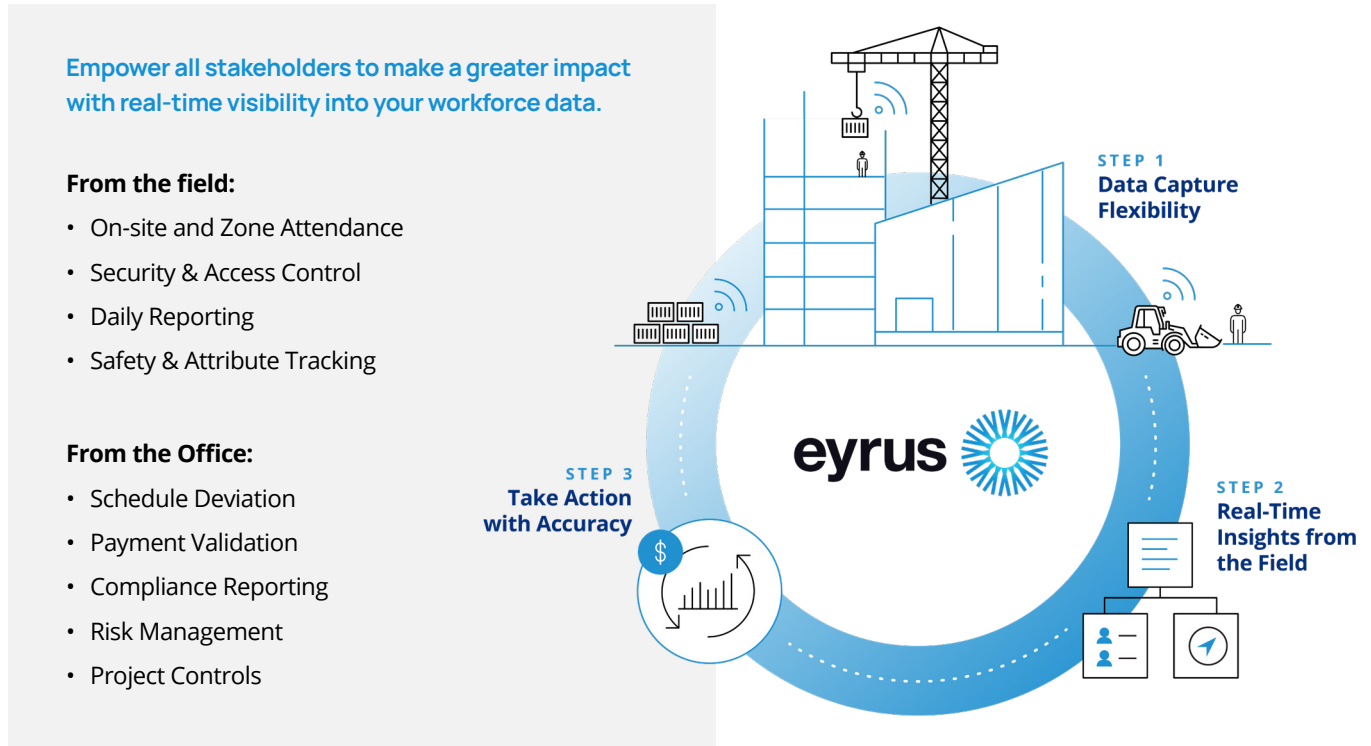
Empower all stakeholders to make a greater impact with real-time visibility into your workforce data.

From the field:

- On-site and Zone Attendance
- Security & Access Control
- Daily Reporting
- Safety & Attribute Tracking

From the Office:

- Schedule Deviation
- Payment Validation
- Compliance Reporting
- Risk Management
- Project Controls

STEP 1
Data Capture Flexibility

eyrus

STEP 3
Take Action with Accuracy

$

STEP 2
Real-Time Insights from the Field